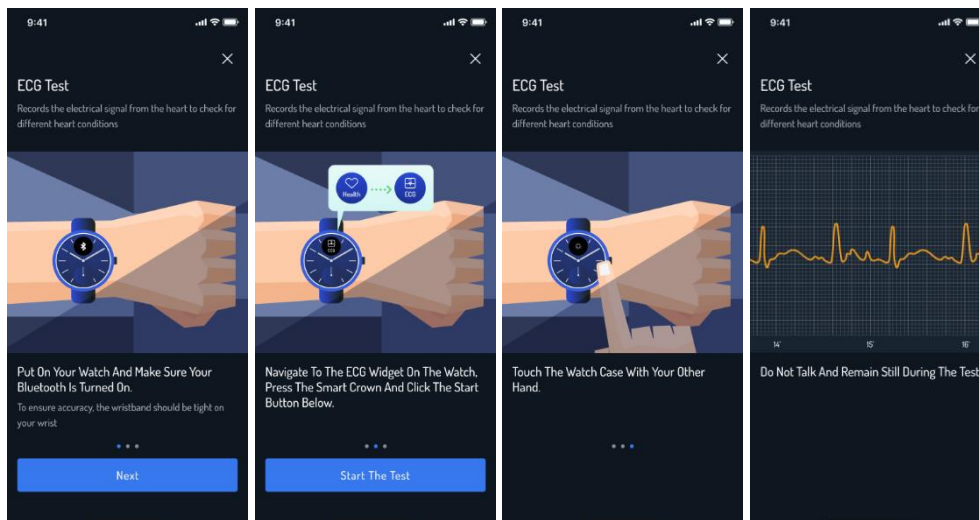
9:41

ECG Test

Records the electrical signal from the heart to check for different heart conditions

Put On Your Watch And Make Sure Your Bluetooth Is Turned On.

To ensure accuracy, the wristband should be tight on your wrist

Next

9:41

ECG Test

Records the electrical signal from the heart to check for different heart conditions

Health

ECG

Navigate To The ECG Widget On The Watch, Press The Smart Crown And Click The Start Button Below.

Start The Test

9:41

ECG Test

Records the electrical signal from the heart to check for different heart conditions

Touch The Watch Case With Your Other Hand.

9:41

ECG Test

Records the electrical signal from the heart to check for different heart conditions

14'

15'

16'

Do Not Talk And Remain Still During The Test